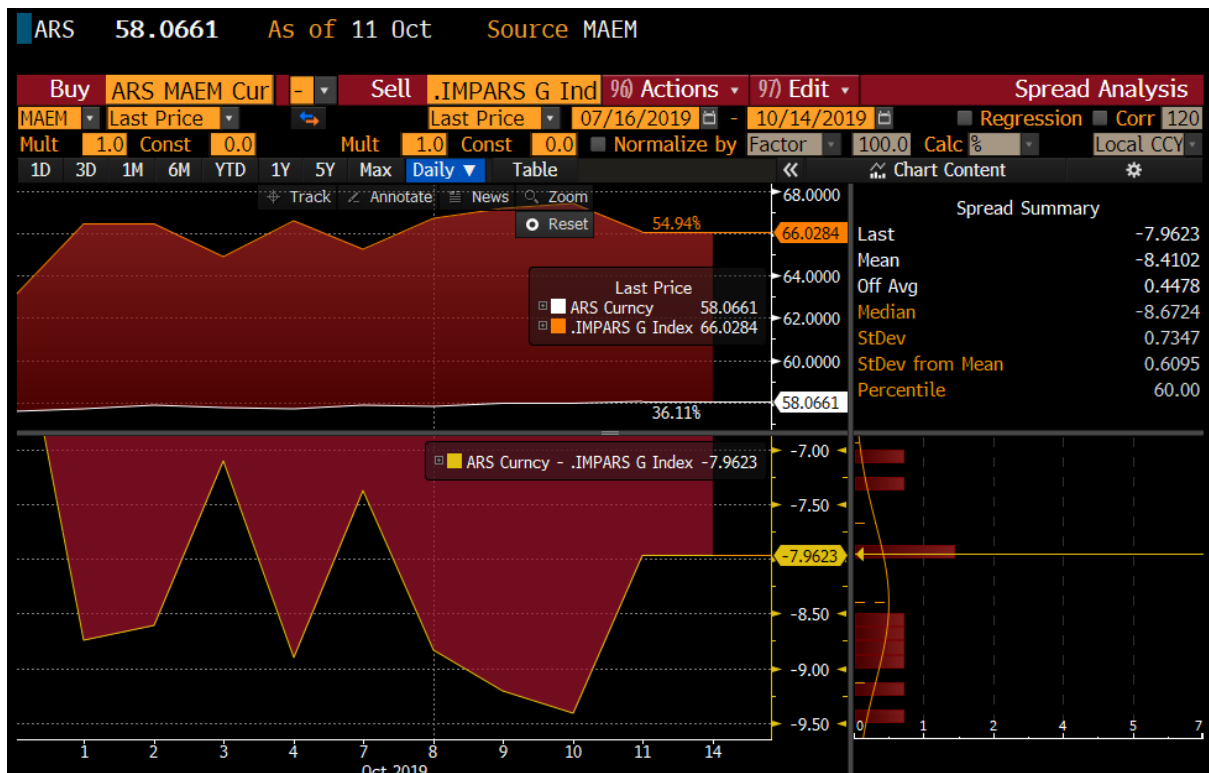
ARS 58.0661 As of 11 Oct Source MAEM

Buy ARS MAEM Cur - Sell .IMPARS G Ind 96) Actions 97) Edit Spread Analysis
MAEM Last Price Last Price 07/16/2019 - 10/14/2019 Regression Corr 120
Mult 1.0 Const 0.0 Mult 1.0 Const 0.0 Normalize by Factor 100.0 Calc % Local CCY
1D 3D 1M 6M YTD 1Y 5Y Max Daily Table « Chart Content

Track Annotate News Zoom
Reset

54.94%
Last Price
ARS Curncy 58.0661
.IMPARS G Index 66.0284
36.11%

68.0000
66.0284
64.0000
62.0000
60.0000
58.0661

Spread Summary

| | |
|---|---|
| Last | -7.9623 |
| Mean | -8.4102 |
| Off Avg | 0.4478 |
| Median | -8.6724 |
| StDev | 0.7347 |
| StDev from Mean | 0.6095 |
| Percentile | 60.00 |

ARS Curncy - .IMPARS G Index -7.9623

-7.00
-7.50
-7.9623
-8.50
-9.00
-9.50

0 1 2 3 4 5 6 7

1 2 3 4 7 8 9 10 11 14
Oct 2019